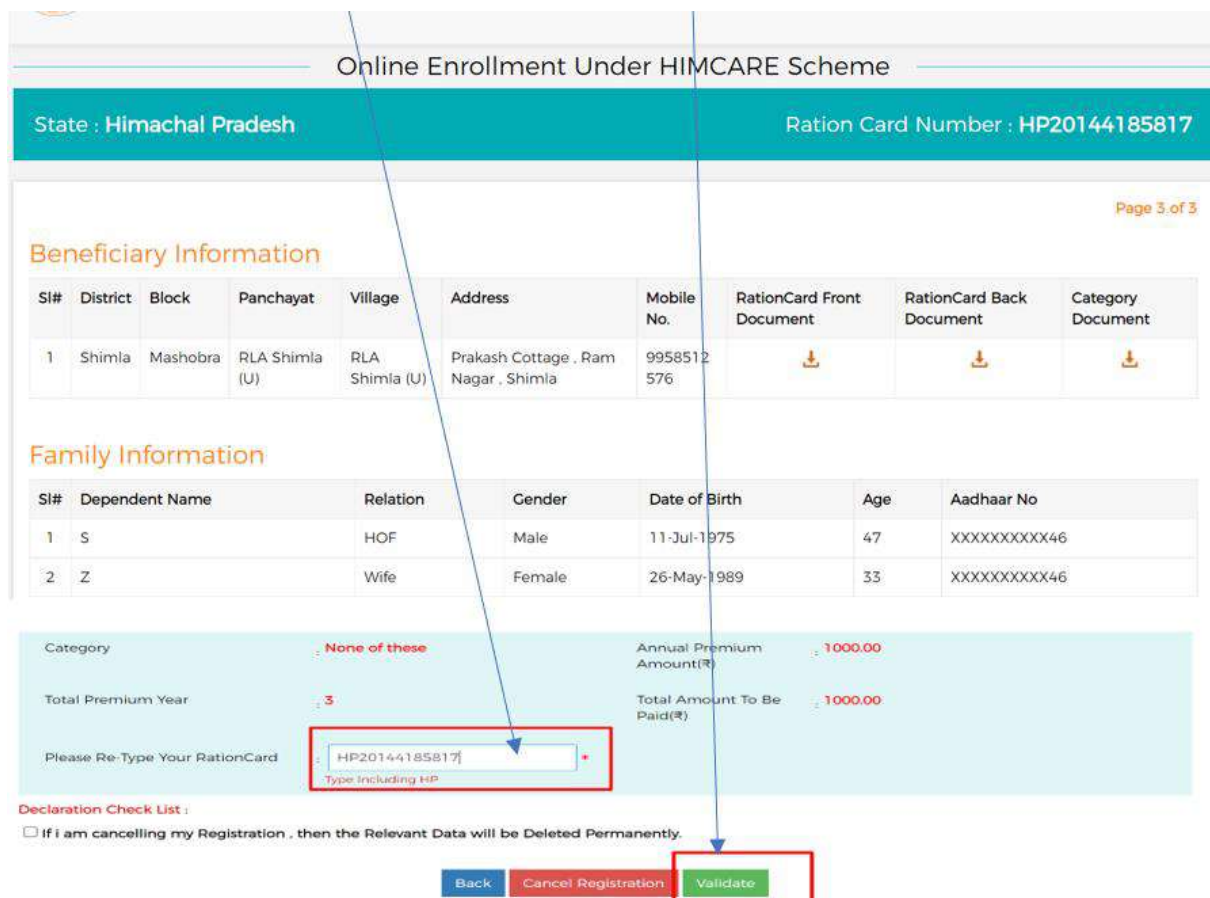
Online Enrollment Under HIMCARE Scheme

State : Himachal Pradesh

Ration Card Number : HP20144185817

Page 3 of 3

Beneficiary Information

| Sl# | District | Block | Panchayat | Village | Address | Mobile No. | RationCard Front Document | RationCard Back Document | Category Document |
|---|---|---|---|---|---|---|---|---|---|
| 1 | Shimla | Mashobra | RLA Shimla (U) | RLA Shimla (U) | Prakash Cottage , Ram Nagar , Shimla | 9958512576 | | | |

Family Information

| Sl# | Dependent Name | Relation | Gender | Date of Birth | Age | Aadhaar No |
|---|---|---|---|---|---|---|
| 1 | S | HOF | Male | 11-Jul-1975 | 47 | XXXXXXXXXX46 |
| 2 | Z | Wife | Female | 26-May-1989 | 33 | XXXXXXXXXX46 |

Category : None of these

Annual Premium Amount(₹) : 1000.00

Total Premium Year : 3

Total Amount To Be Paid(₹) : 1000.00

Please Re-Type Your RationCard : HP20144185817 *

Type Including HP

Declaration Check List :

If i am cancelling my Registration , then the Relevant Data will be Deleted Permanently.

Back Cancel Registration Validate